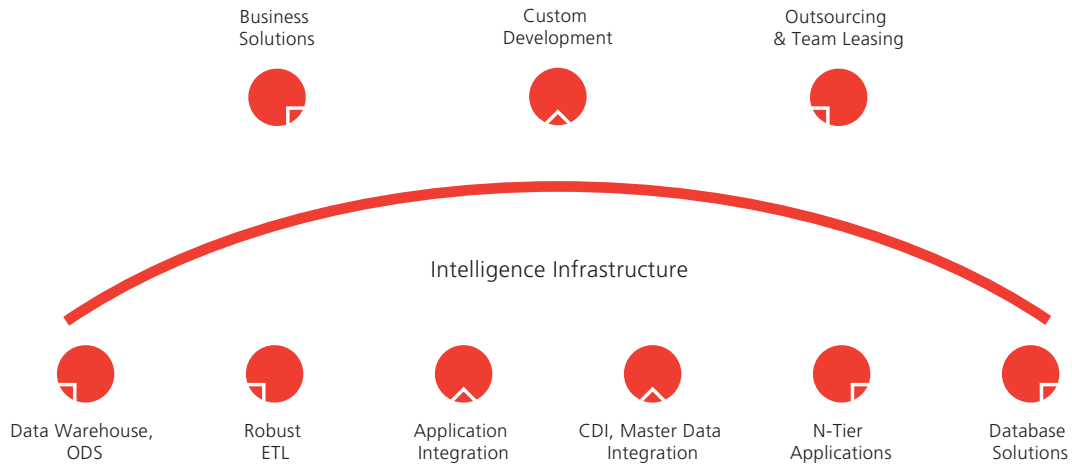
Business Solutions

Custom Development

Outsourcing & Team Leasing

Intelligence Infrastructure

Data Warehouse, ODS

Robust ETL

Application Integration

CDI, Master Data Integration

N-Tier Applications

Database Solutions